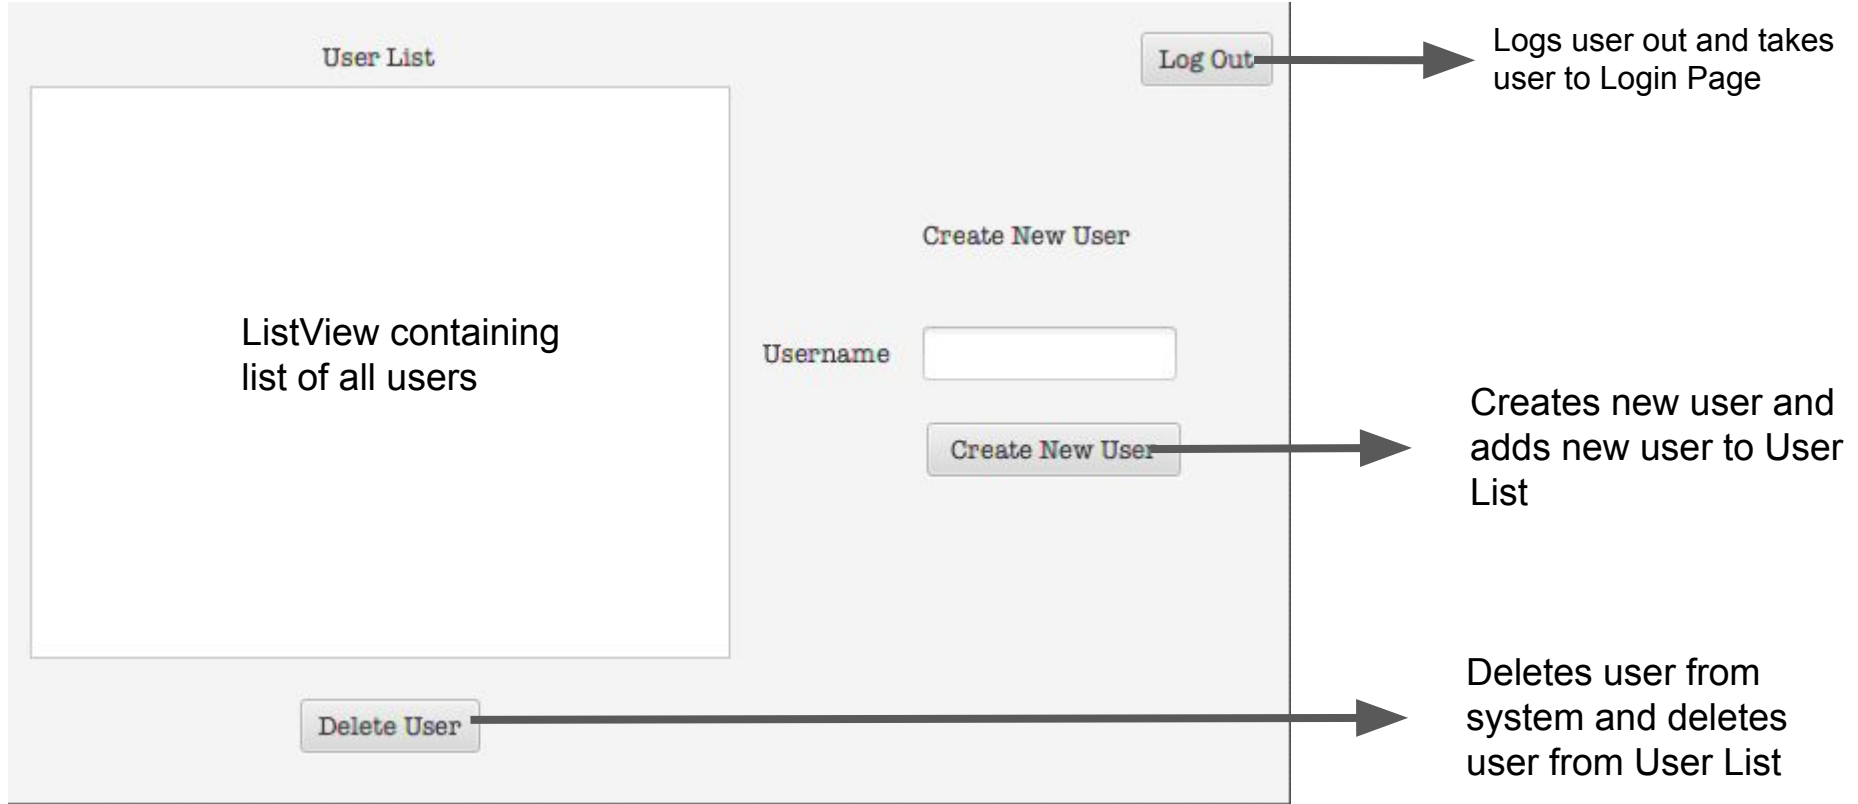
User List

Log Out

Logs user out and takes user to Login Page

ListView containing list of all users

Create New User

Username

Create New User

Creates new user and adds new user to User List

Delete User

Deletes user from system and deletes user from User List